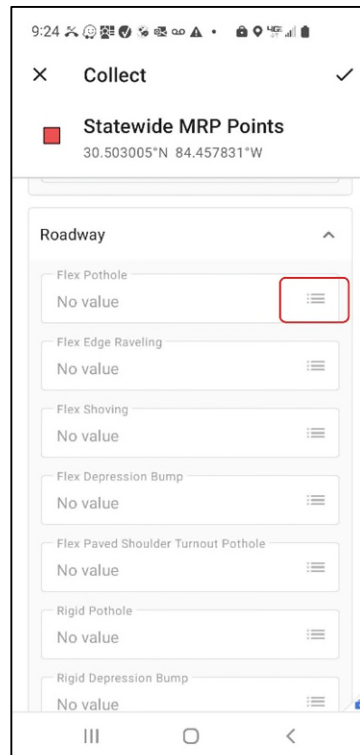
9:24

Collect

Statewide MRP Points
30.503005°N 84.457831°W

Roadway

Flex Pothole
No value

Flex Edge Raveling
No value

Flex Shoving
No value

Flex Depression Bump
No value

Flex Paved Shoulder Turnout Pothole
No value

Rigid Pothole
No value

Rigid Depression Bump
No value